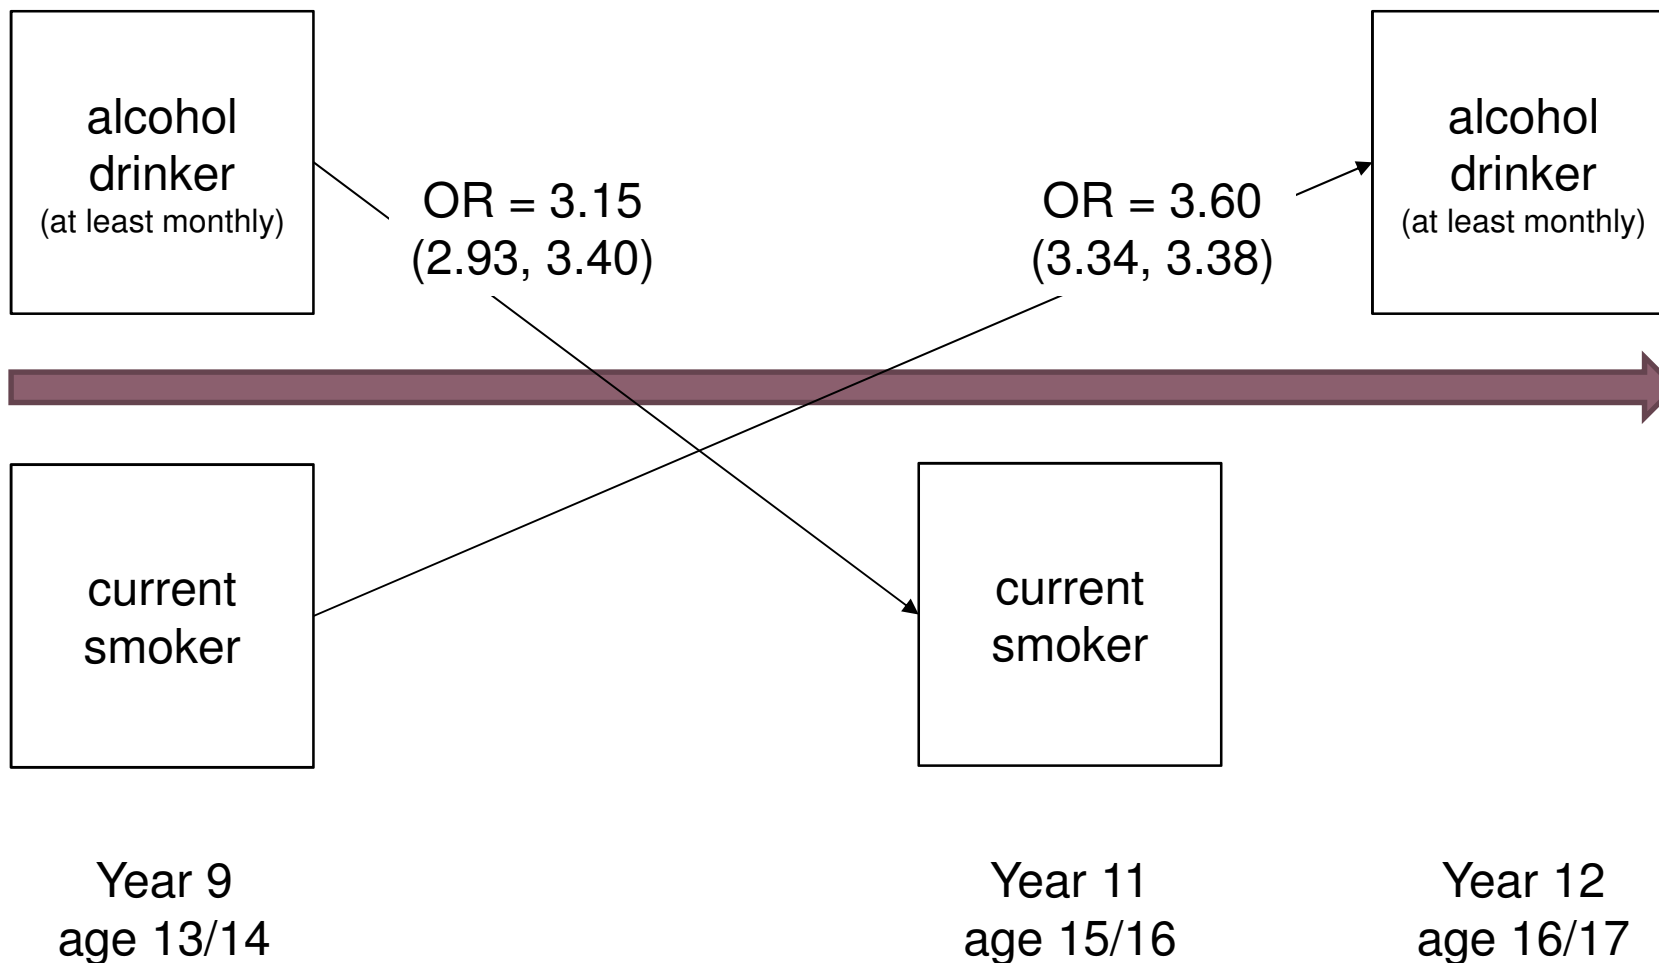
alcohol drinker
(at least monthly)

OR = 3.15
(2.93, 3.40)

OR = 3.60
(3.34, 3.38)

alcohol drinker
(at least monthly)

current smoker

current smoker

Year 9
age 13/14

Year 11
age 15/16

Year 12
age 16/17